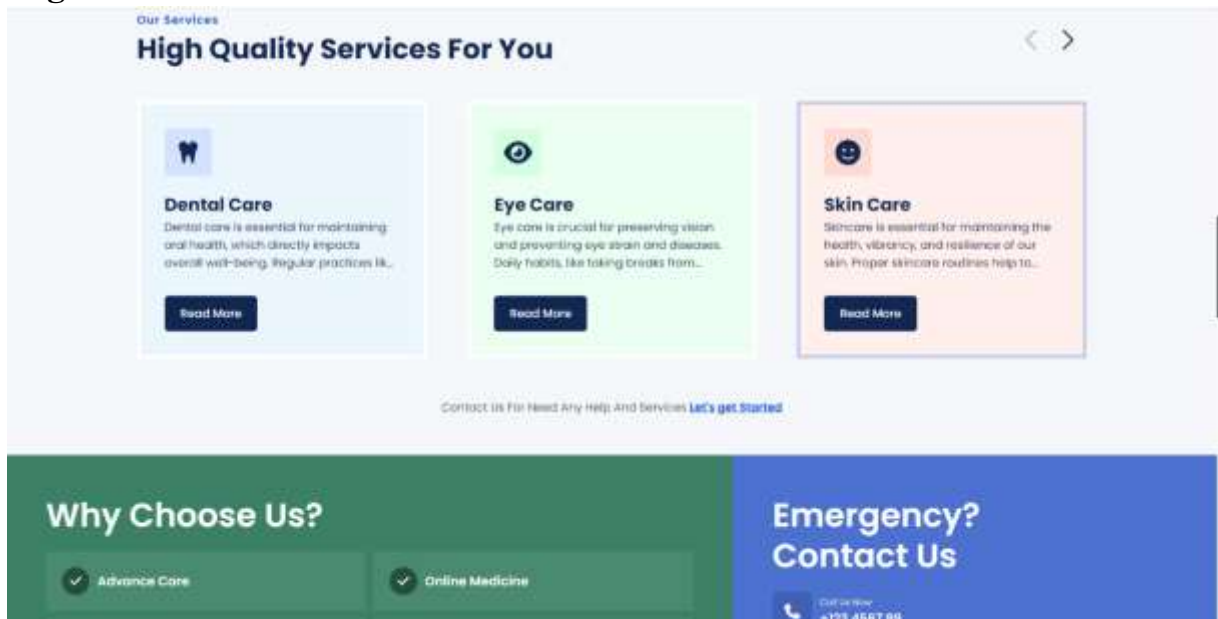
Our Services

High Quality Services For You

Dental Care

Dental care is essential for maintaining oral health, which directly impacts overall well-being. Regular practices lik...

Read More

Eye Care

Eye care is crucial for preserving vision and preventing eye strain and diseases. Daily habits, like taking breaks from...

Read More

Skin Care

Skincare is essential for maintaining the health, vibrancy, and resilience of our skin. Proper skincare routines help to...

Read More

Contact Us For Need Any Help And Services Let's get Started

Why Choose Us?

Advance Care

Online Medicine

Emergency? Contact Us

Call Us Now

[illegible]